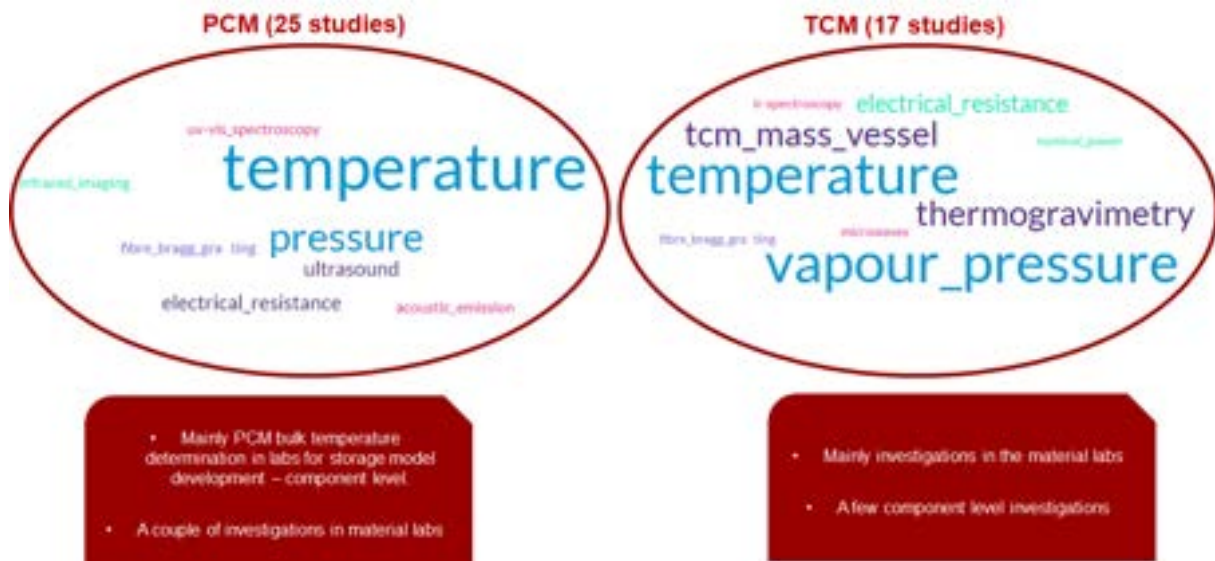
PCM (25 studies)

uv-vis_spectroscopy
infrared_imaging
temperature
fibre_bragg_gra ting
pressure
ultrasound
electrical_resistance
acoustic_emission

TCM (17 studies)

ir-spectroscopy
electrical_resistance
tcm_mass_vessel
thermal_power
temperature
thermogravimetry
fibre_bragg_gra ting
microwaves
vapour_pressure

- Mainly PCM bulk temperature determination in labs for storage model development – component level
- A couple of investigations in material labs

- Mainly investigations in the material labs
- A few component level investigations